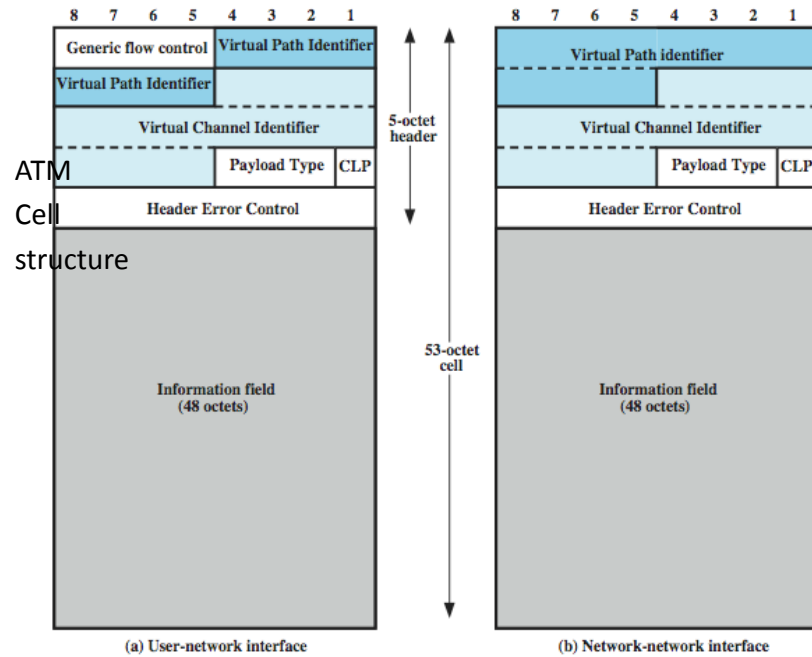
ATM Cell structure

8 7 6 5 4 3 2 1

| Generic flow control | Virtual Path Identifier |
|---|---|
| Virtual Path Identifier | |
| Virtual Channel Identifier | |
| | Payload Type | CLP |
| Header Error Control | |
| Information field (48 octets) | |

5-octet header

53-octet cell

(a) User-network interface

8 7 6 5 4 3 2 1

| Virtual Path identifier | |
|---|---|
| Virtual Channel Identifier | |
| | Payload Type | CLP |
| Header Error Control | |
| Information field (48 octets) | |

(b) Network-network interface